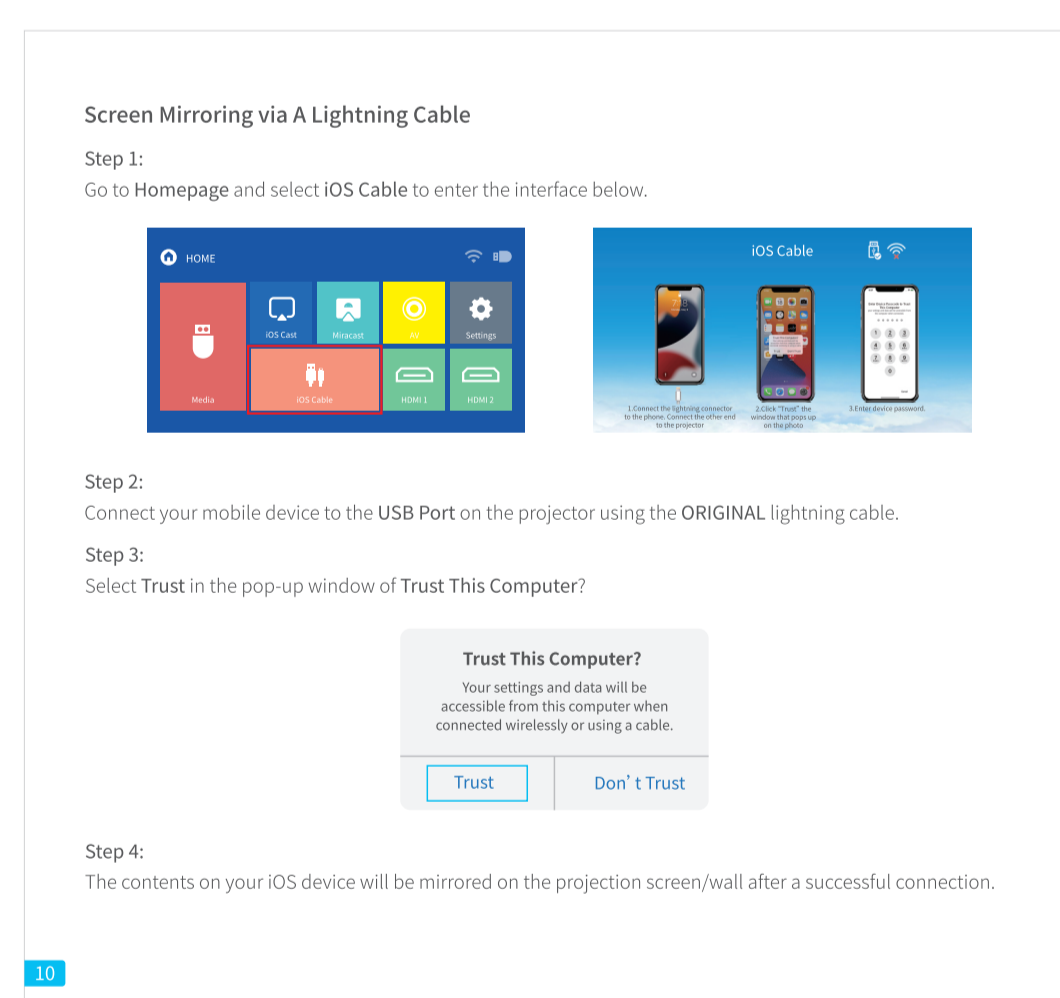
Screen Mirroring via A Lightning Cable

Step 1:
Go to Homepage and select iOS Cable to enter the interface below.

HOME

iOS Cast

Miracast

AV

Settings

Media

iOS Cable

HDMI 1

HDMI 2

iOS Cable

1.Connect the lightning connector to the phone. Connect the other end to the projector

2.Click "Trust" the window that pops up on the photo

3.Enter device password.

Step 2:
Connect your mobile device to the USB Port on the projector using the ORIGINAL lightning cable.

Step 3:
Select Trust in the pop-up window of Trust This Computer?

Trust This Computer?
Your settings and data will be accessible from this computer when connected wirelessly or using a cable.

Trust

Don' t Trust

Step 4:
The contents on your iOS device will be mirrored on the projection screen/wall after a successful connection.

10